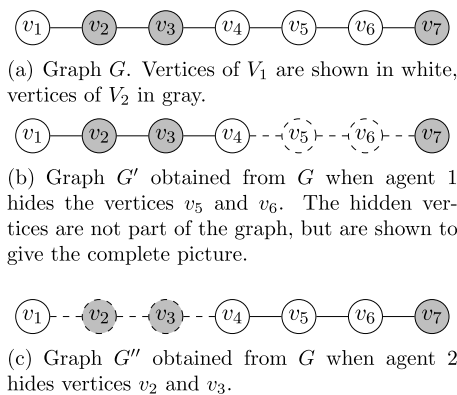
$v_1$ $v_2$ $v_3$ $v_4$ $v_5$ $v_6$ $v_7$

(a) Graph $G$. Vertices of $V_1$ are shown in white, vertices of $V_2$ in gray.

$v_1$ $v_2$ $v_3$ $v_4$ $v_5$ $v_6$ $v_7$

(b) Graph $G'$ obtained from $G$ when agent 1 hides the vertices $v_5$ and $v_6$. The hidden vertices are not part of the graph, but are shown to give the complete picture.

$v_1$ $v_2$ $v_3$ $v_4$ $v_5$ $v_6$ $v_7$

(c) Graph $G''$ obtained from $G$ when agent 2 hides vertices $v_2$ and $v_3$.